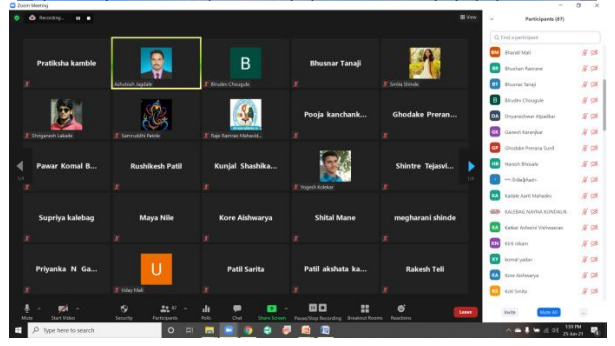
Zoom Meeting

Recording...

View

Participants (67)

Find a participant

Pratiksha kamble

Ashutosh Jagtale

B

Birudev Chougule

Bhusnar Tanaji

Smita Shinde

Shivganesh Lakade

Samruddhi Palole

Raje Ramrao Mahavid...

Pooja kanchank...

Ghodake Preran...

Pawar Komal B...

Rushikesh Patil

Kunjal Shashika...

Yogesh Kolekar

Shintre Tejasvi...

1/4

1/4

Supriya kalebag

Maya Nile

Kore Aishwarya

Shital Mane

megharani shinde

Priyanka N Ga...

U

Uday Mali

Patil Sarita

Patil akshata ka...

Rakesh Teli

Mute

Start Video

Security

Participants 67

Polls

Chat

Share Screen

Pause/Stop Recording

Breakout Rooms

Reactions

Leave

Bharati Mali

Bhushan Rasnane

Bhusnar Tanaji

Birudev Chougule

Dnyaneshwar Alpadkar

Ganesh Karanjkar

Ghodake Prerana Sunil

Harish Bhosale

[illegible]

Kadam Aarti Mahadev

KALEBAG NAYNA KUNDALIK

Katkar Ashwini Vishwasrao

Kirti nikam

komal yadav

Kore Aishwarya

Koli Smita

Invite

Mute All

Type here to search

1:59 PM
25-Jun-21